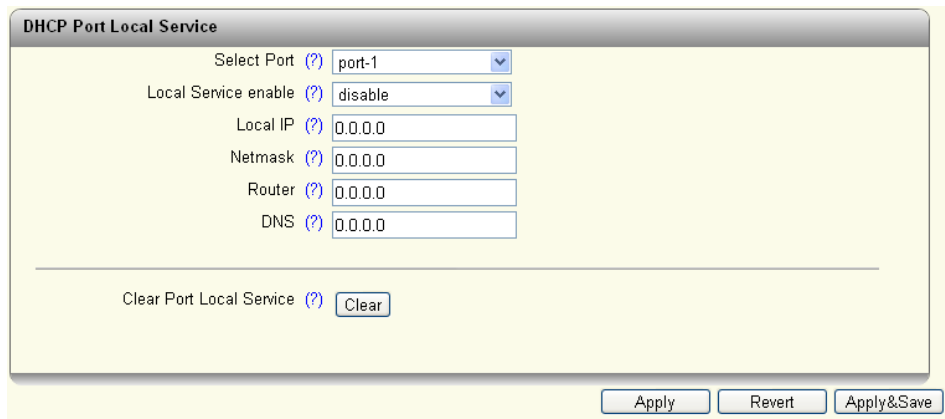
DHCP Port Local Service

Select Port (?) port-1

Local Service enable (?) disable

Local IP (?) 0.0.0.0

Netmask (?) 0.0.0.0

Router (?) 0.0.0.0

DNS (?) 0.0.0.0

Clear Port Local Service (?) Clear

Apply Revert Apply&Save